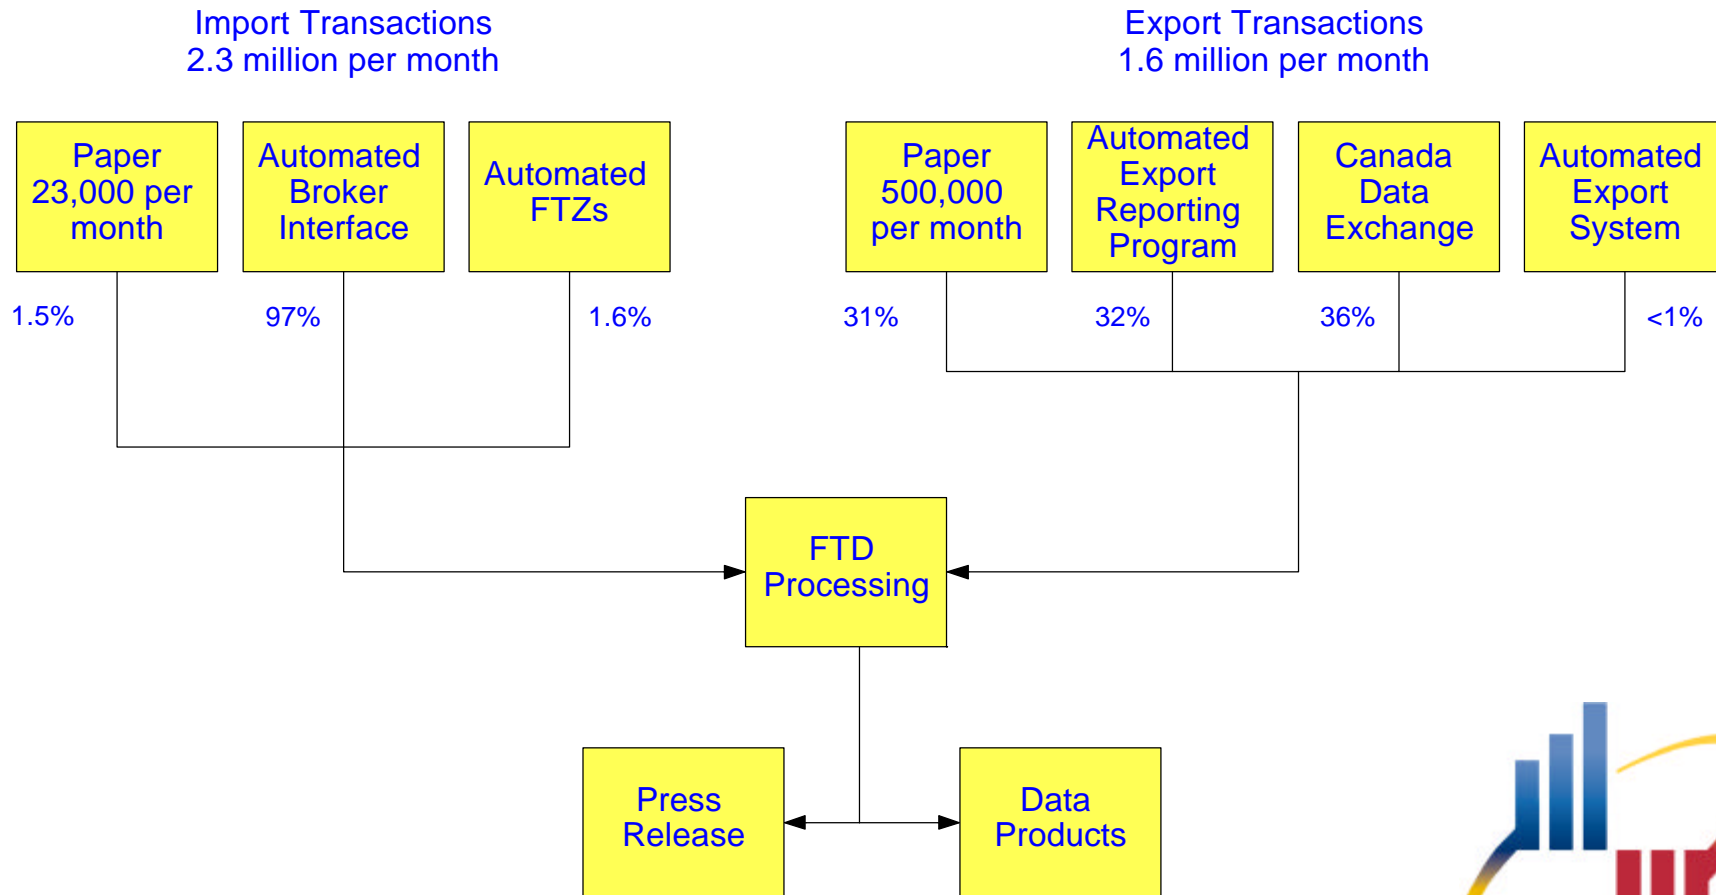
Import Transactions
2.3 million per month

Export Transactions
1.6 million per month

Paper 23,000 per month

Automated Broker Interface

Automated FTZs

Paper 500,000 per month

Automated Export Reporting Program

Canada Data Exchange

Automated Export System

1.5%

97%

1.6%

31%

32%

36%

<1%

FTD Processing

Press Release

Data Products